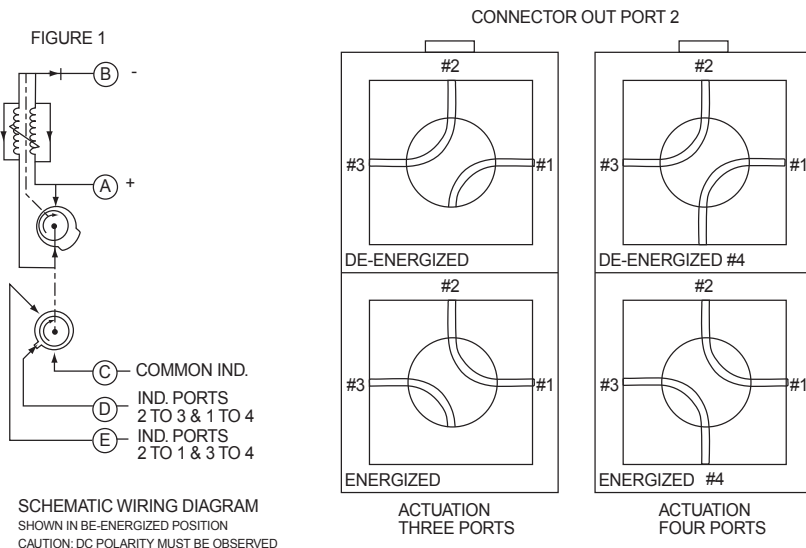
FIGURE 1

B -

A +

C COMMON IND.

D IND. PORTS 2 TO 3 & 1 TO 4

E IND. PORTS 2 TO 1 & 3 TO 4

SCHEMATIC WIRING DIAGRAM
SHOWN IN BE-ENERGIZED POSITION
CAUTION: DC POLARITY MUST BE OBSERVED

CONNECTOR OUT PORT 2

#2
#3
#1
DE-ENERGIZED

#2
#3
#1
ENERGIZED

ACTUATION
THREE PORTS

#2
#3
#1
DE-ENERGIZED #4

#2
#3
#1
ENERGIZED #4

ACTUATION
FOUR PORTS